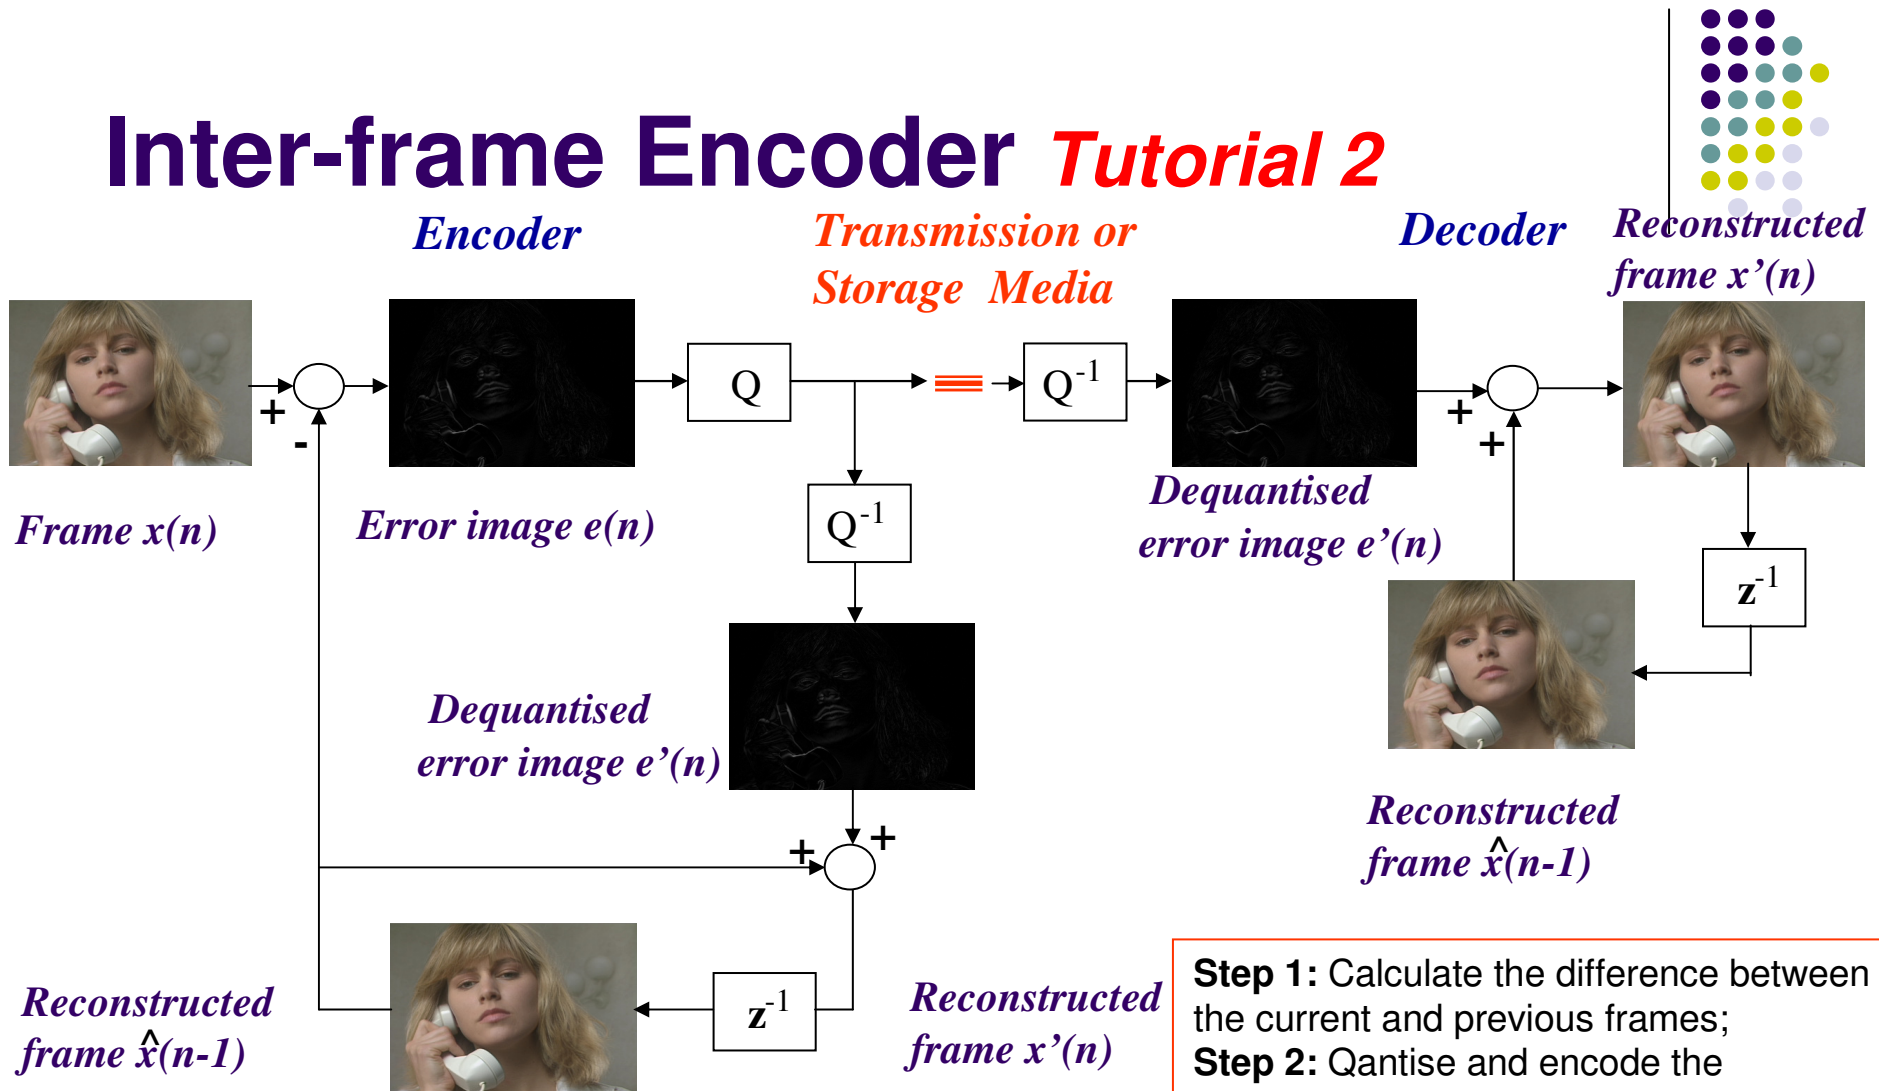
Inter-frame Encoder Tutorial 2

Encoder

Transmission or Storage Media

Decoder

Reconstructed frame x'(n)

Q

$Q^{-1}$

$Q^{-1}$

+

-

+

+

Frame x(n)

Error image e(n)

Dequantised error image e'(n)

$z^{-1}$

Dequantised error image e'(n)

+

+

Reconstructed frame $\hat{x}(n-1)$

$z^{-1}$

Reconstructed frame $\hat{x}(n-1)$

Reconstructed frame x'(n)

Step 1: Calculate the difference between the current and previous frames;
Step 2: Qantise and encode the